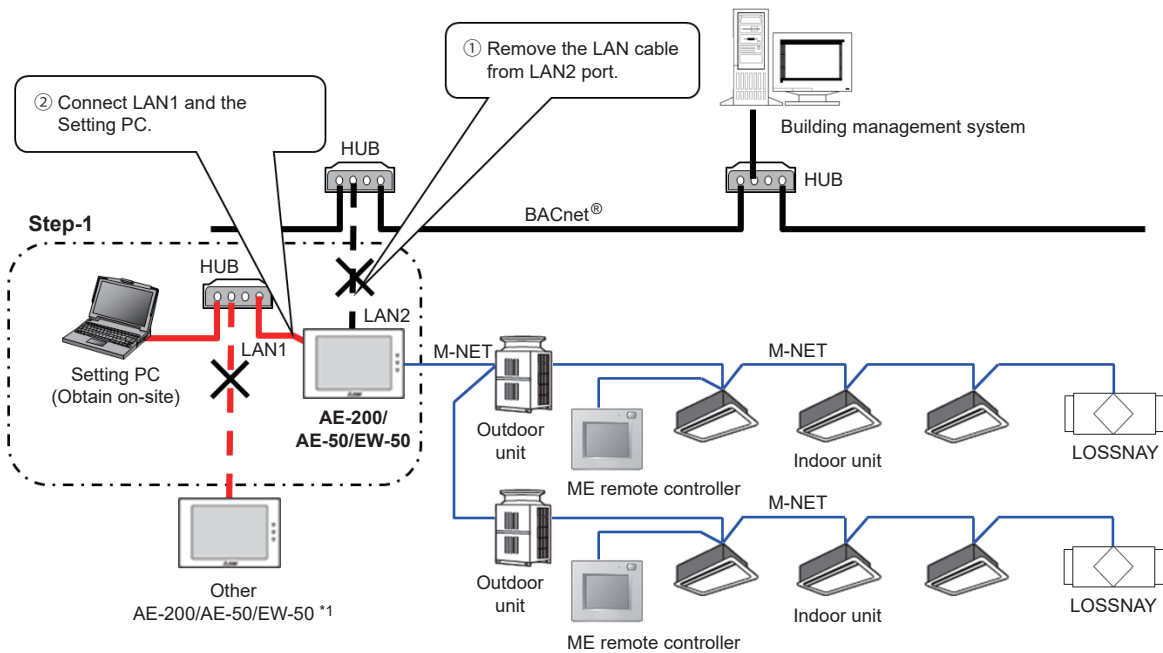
① Remove the LAN cable from LAN2 port.

② Connect LAN1 and the Setting PC.

Building management system

HUB

HUB

BACnet®

Step-1

HUB

LAN2

LAN1

Setting PC
(Obtain on-site)

AE-200/
AE-50/EW-50

M-NET

M-NET

Outdoor unit

ME remote controller

Indoor unit

LOSSNAY

M-NET

Other
AE-200/AE-50/EW-50 *1

Outdoor unit

ME remote controller

Indoor unit

LOSSNAY